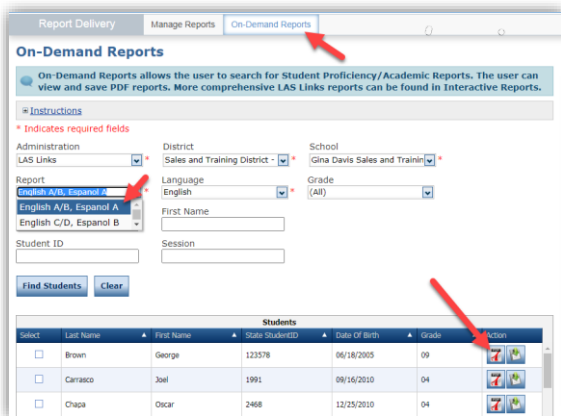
Report Delivery | Manage Reports | On-Demand Reports

On-Demand Reports

On-Demand Reports allows the user to search for Student Proficiency/Academic Reports. The user can view and save PDF reports. More comprehensive LAS Links reports can be found in Interactive Reports.

Instructions

* Indicates required fields

Administration
LAS Links *

District
Sales and Training District - *

School
Gina Davis Sales and Trainin *

Report
English A/B, Espanol A *
English A/B, Espanol A
English C/D, Espanol B

Language
English *

Grade
(All)

First Name

Student ID

Session

Find Students | Clear

Students

| Select | Last Name | First Name | State StudentID | Date Of Birth | Grade | Action |
|---|---|---|---|---|---|---|
| ☐ | Brown | George | 123578 | 06/18/2005 | 09 | |
| ☐ | Carrasco | Joel | 1991 | 09/16/2010 | 04 | |
| ☐ | Chapa | Oscar | 2468 | 12/25/2010 | 04 | |